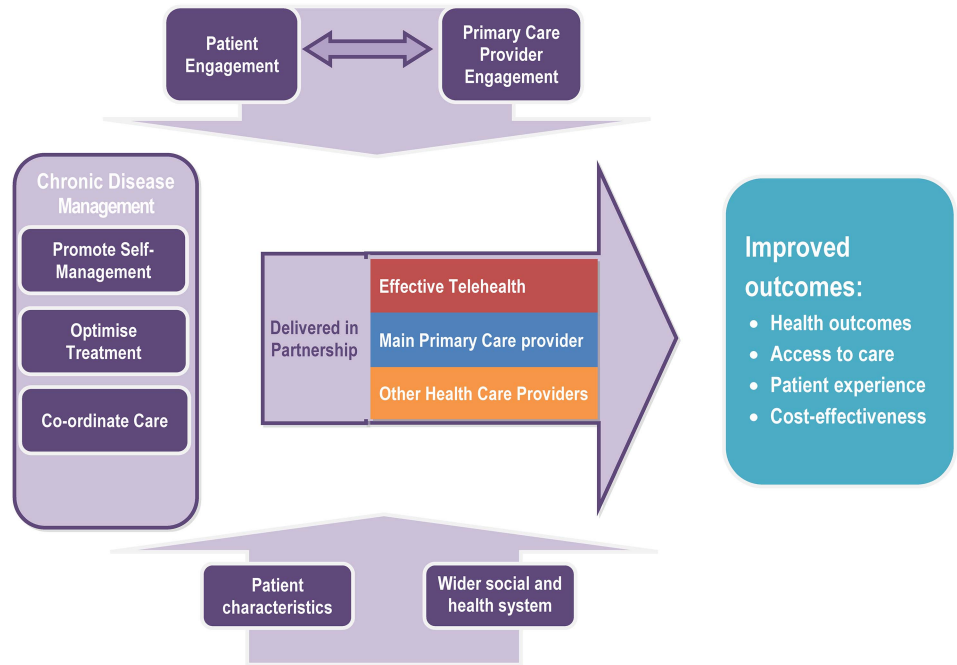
Patient Engagement

Primary Care Provider Engagement

Chronic Disease Management

Promote Self-Management

Optimise Treatment

Co-ordinate Care

Delivered in Partnership

Effective Telehealth

Main Primary Care provider

Other Health Care Providers

Improved outcomes:

- Health outcomes
- Access to care
- Patient experience
- Cost-effectiveness

Patient characteristics

Wider social and health system